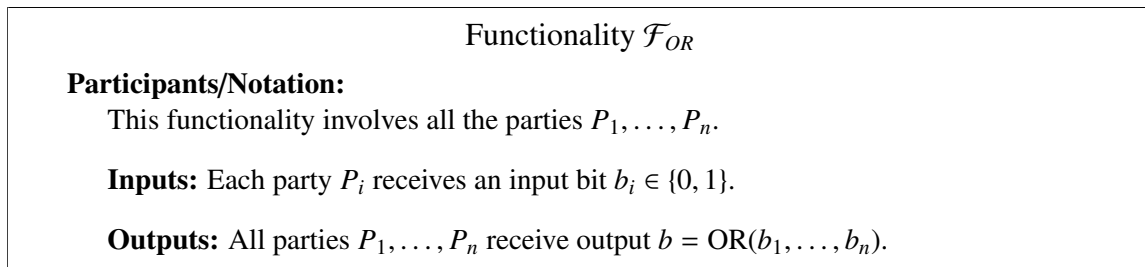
Functionality $\mathcal{F}_{OR}$

**Participants/Notation:**

This functionality involves all the parties $P_1, \dots, P_n$.

**Inputs:** Each party $P_i$ receives an input bit $b_i \in \{0, 1\}$.

**Outputs:** All parties $P_1, \dots, P_n$ receive output $b = \mathrm{OR}(b_1, \dots, b_n)$.